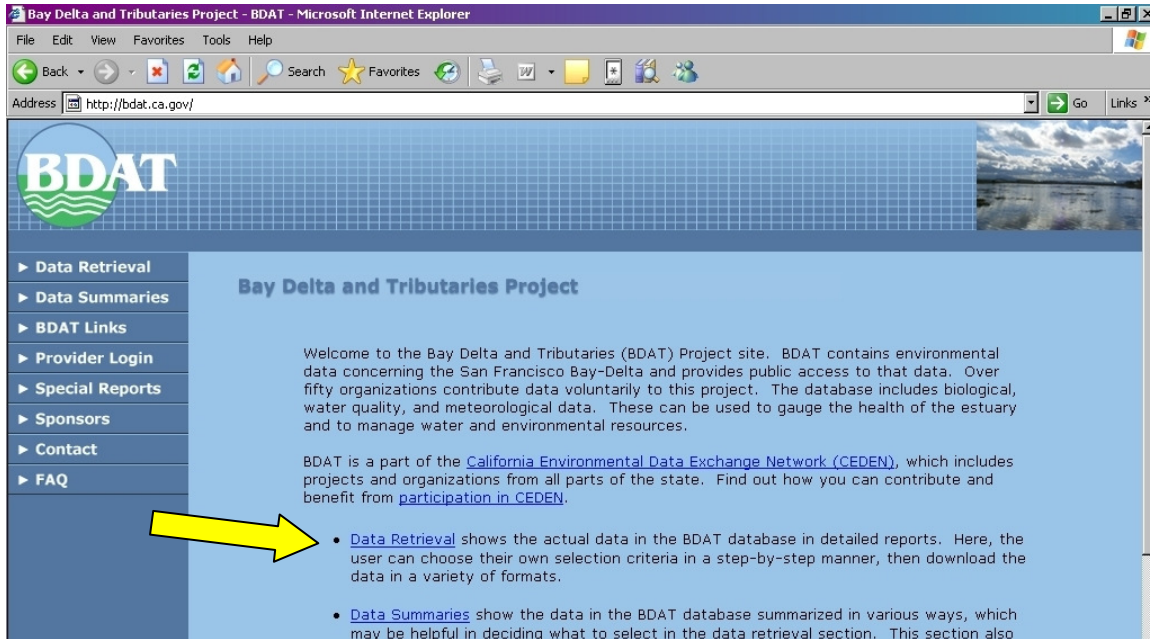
Bay Delta and Tributaries Project - BDAT - Microsoft Internet Explorer

File Edit View Favorites Tools Help

Back Search Favorites

Address http://bdat.ca.gov/

Go Links »

BDAT

► Data Retrieval
► Data Summaries
► BDAT Links
► Provider Login
► Special Reports
► Sponsors
► Contact
► FAQ

Bay Delta and Tributaries Project

Welcome to the Bay Delta and Tributaries (BDAT) Project site. BDAT contains environmental data concerning the San Francisco Bay-Delta and provides public access to that data. Over fifty organizations contribute data voluntarily to this project. The database includes biological, water quality, and meteorological data. These can be used to gauge the health of the estuary and to manage water and environmental resources.

BDAT is a part of the California Environmental Data Exchange Network (CEDEN), which includes projects and organizations from all parts of the state. Find out how you can contribute and benefit from participation in CEDEN.

• Data Retrieval shows the actual data in the BDAT database in detailed reports. Here, the user can choose their own selection criteria in a step-by-step manner, then download the data in a variety of formats.

• Data Summaries show the data in the BDAT database summarized in various ways, which may be helpful in deciding what to select in the data retrieval section. This section also